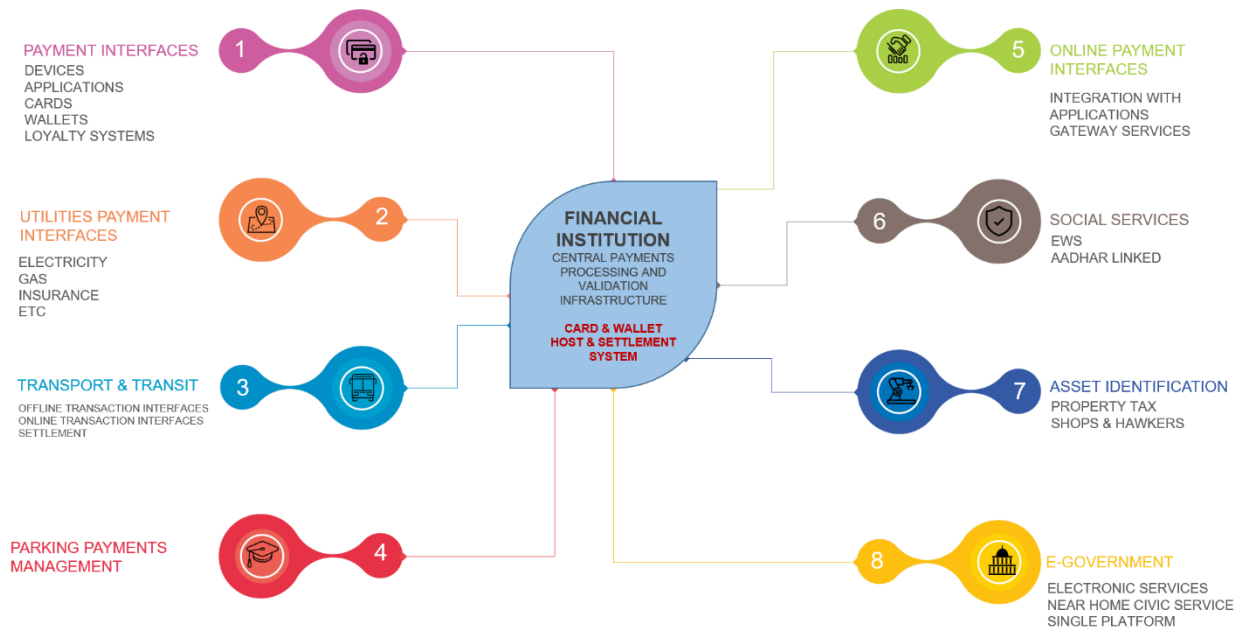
1
PAYMENT INTERFACES
DEVICES
APPLICATIONS
CARDS
WALLETS
LOYALTY SYSTEMS

2
UTILITIES PAYMENT INTERFACES
ELECTRICITY
GAS
INSURANCE
ETC

3
TRANSPORT & TRANSIT
OFFLINE TRANSACTION INTERFACES
ONLINE TRANSACTION INTERFACES
SETTLEMENT

4
PARKING PAYMENTS MANAGEMENT

FINANCIAL INSTITUTION
CENTRAL PAYMENTS PROCESSING AND VALIDATION INFRASTRUCTURE

CARD & WALLET HOST & SETTLEMENT SYSTEM

5
ONLINE PAYMENT INTERFACES
INTEGRATION WITH APPLICATIONS
GATEWAY SERVICES

6
SOCIAL SERVICES
EWS
AADHAR LINKED

7
ASSET IDENTIFICATION
PROPERTY TAX
SHOPS & HAWKERS

8
E-GOVERNMENT
ELECTRONIC SERVICES
NEAR HOME CIVIC SERVICE
SINGLE PLATFORM